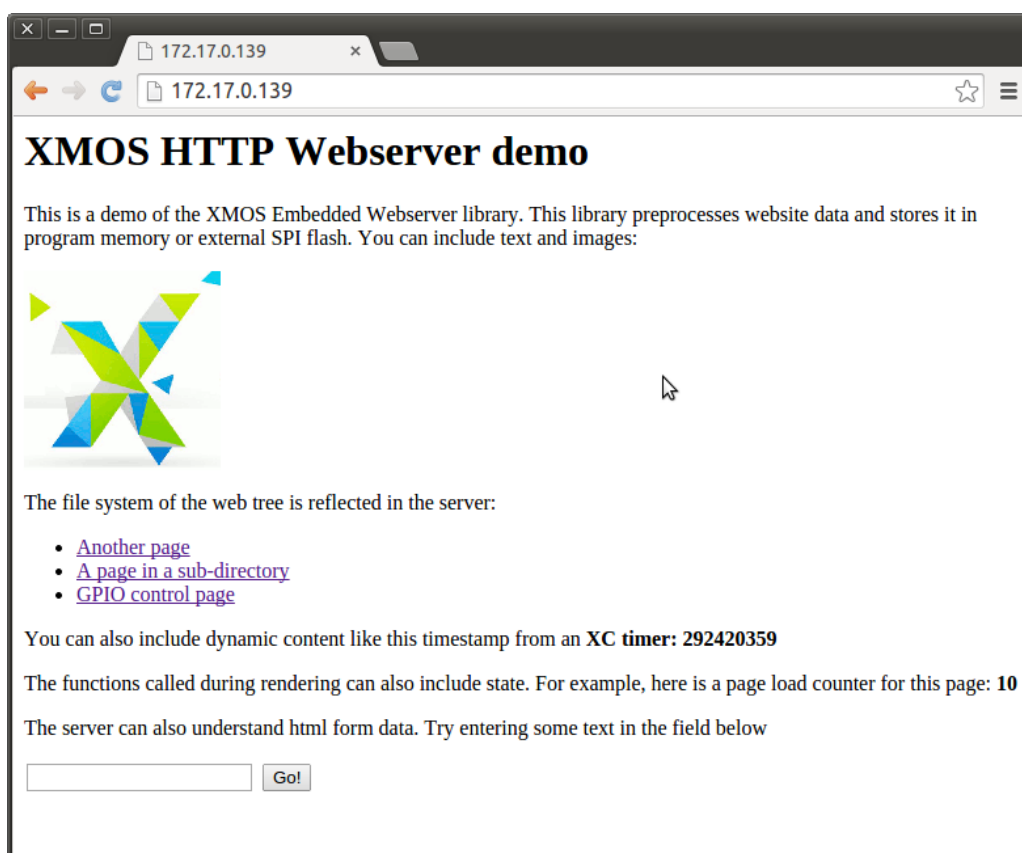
172.17.0.139 ×

172.17.0.139

XMOS HTTP Webserver demo

This is a demo of the XMOS Embedded Webserver library. This library preprocesses website data and stores it in program memory or external SPI flash. You can include text and images:

The file system of the web tree is reflected in the server:

- Another page
- A page in a sub-directory
- GPIO control page

You can also include dynamic content like this timestamp from an **XC timer: 292420359**

The functions called during rendering can also include state. For example, here is a page load counter for this page: **10**

The server can also understand html form data. Try entering some text in the field below

Go!